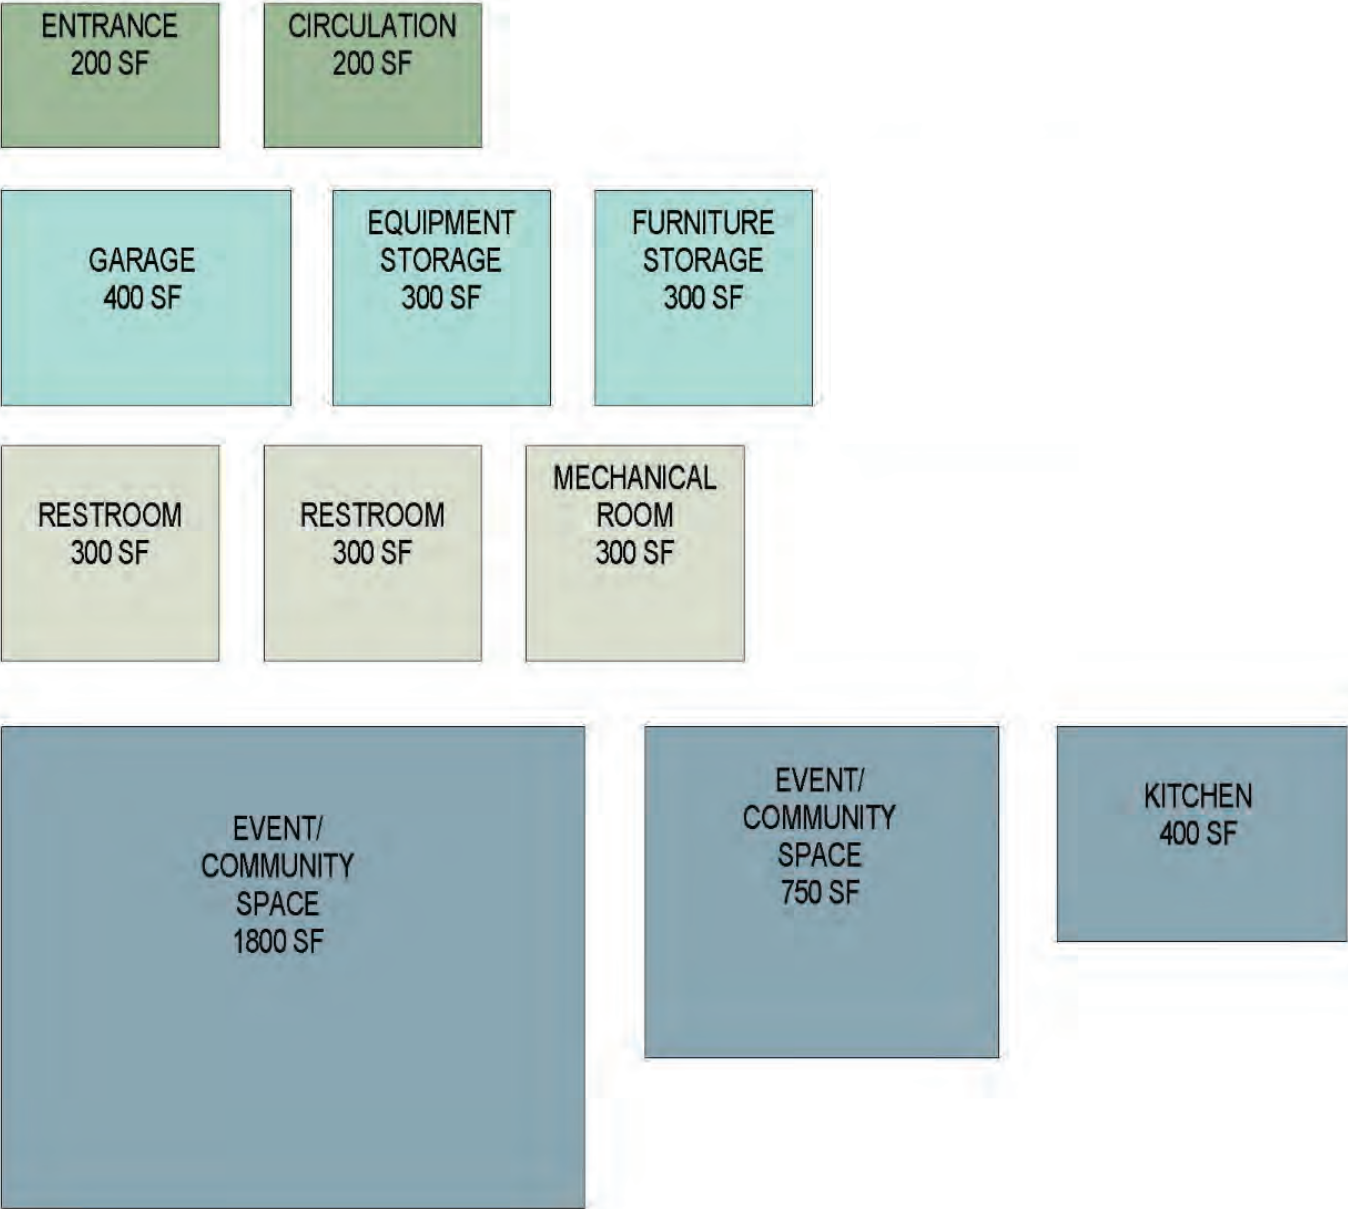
ENTRANCE
200 SF

CIRCULATION
200 SF

GARAGE
400 SF

EQUIPMENT
STORAGE
300 SF

FURNITURE
STORAGE
300 SF

RESTROOM
300 SF

RESTROOM
300 SF

MECHANICAL
ROOM
300 SF

EVENT/
COMMUNITY
SPACE
1800 SF

EVENT/
COMMUNITY
SPACE
750 SF

KITCHEN
400 SF